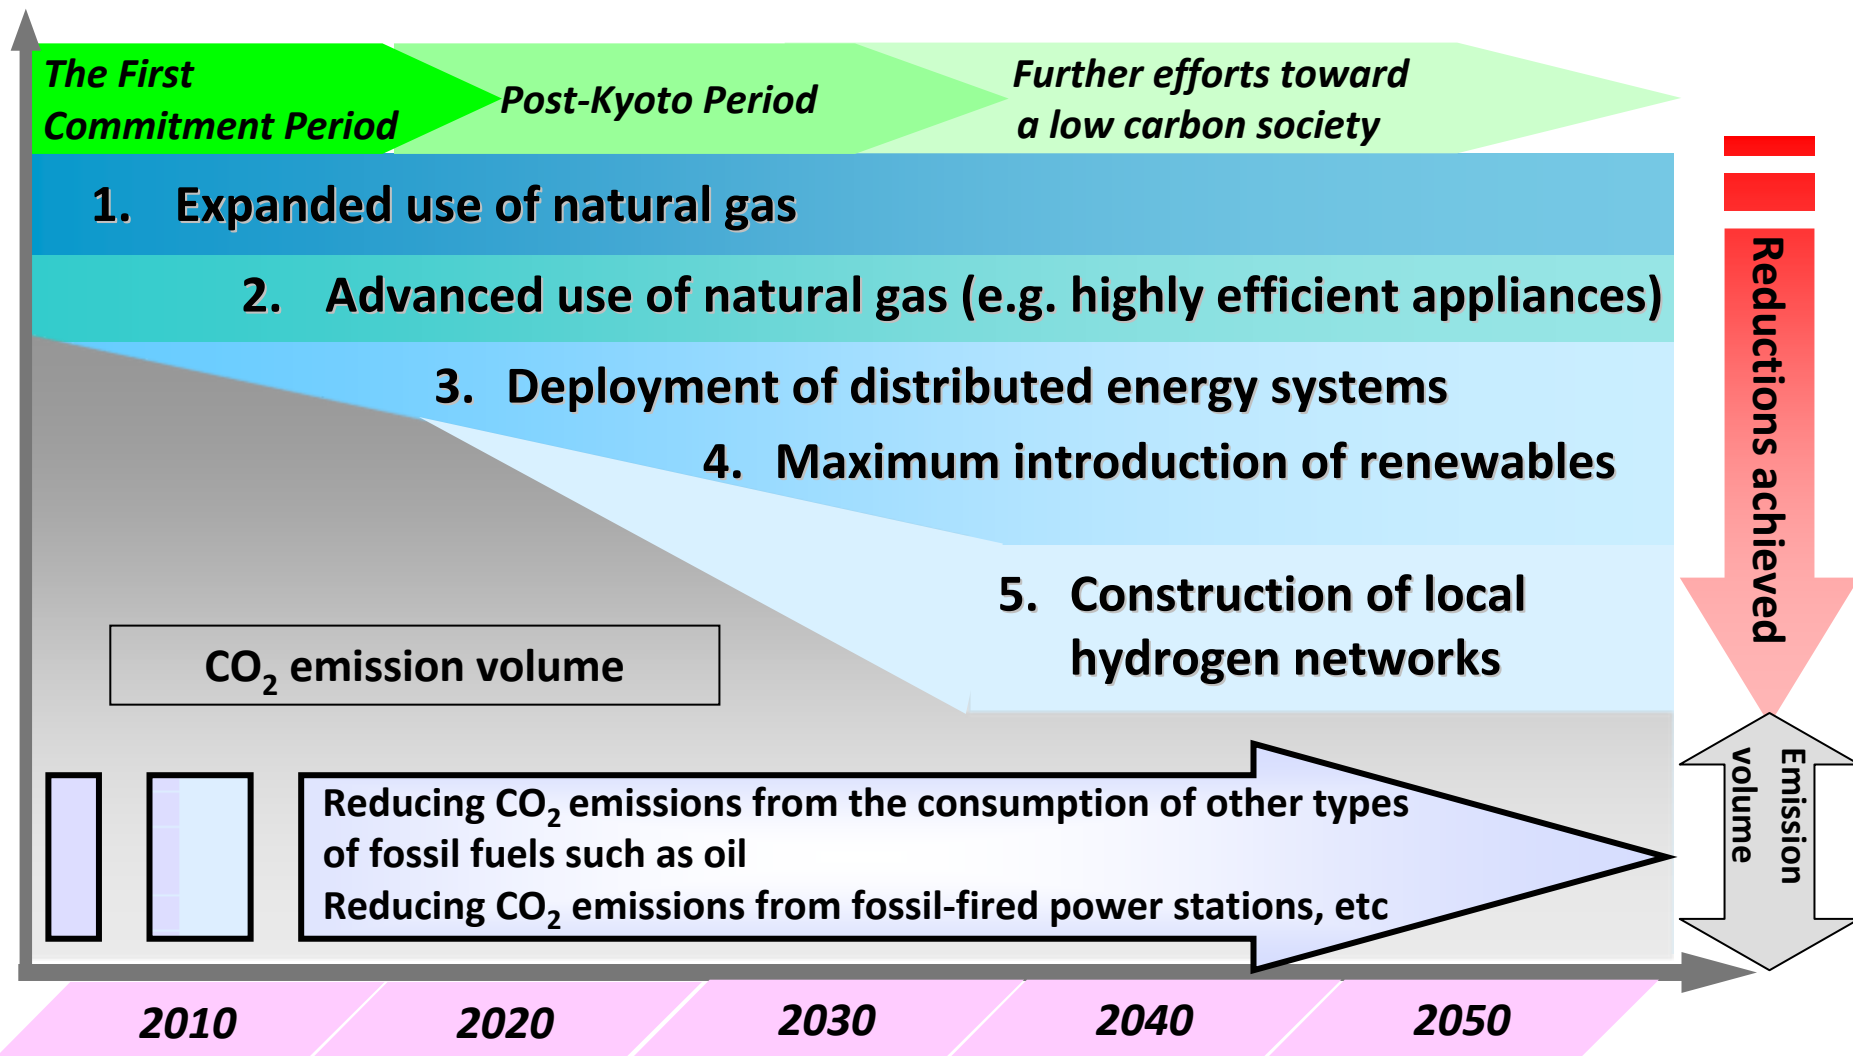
The First Commitment Period

Post-Kyoto Period

Further efforts toward a low carbon society

1. Expanded use of natural gas

2. Advanced use of natural gas (e.g. highly efficient appliances)

3. Deployment of distributed energy systems

4. Maximum introduction of renewables

5. Construction of local hydrogen networks

$CO_2$ emission volume

Reducing $CO_2$ emissions from the consumption of other types of fossil fuels such as oil

Reducing $CO_2$ emissions from fossil-fired power stations, etc

Reductions achieved

Emission volume

2010

2020

2030

2040

2050